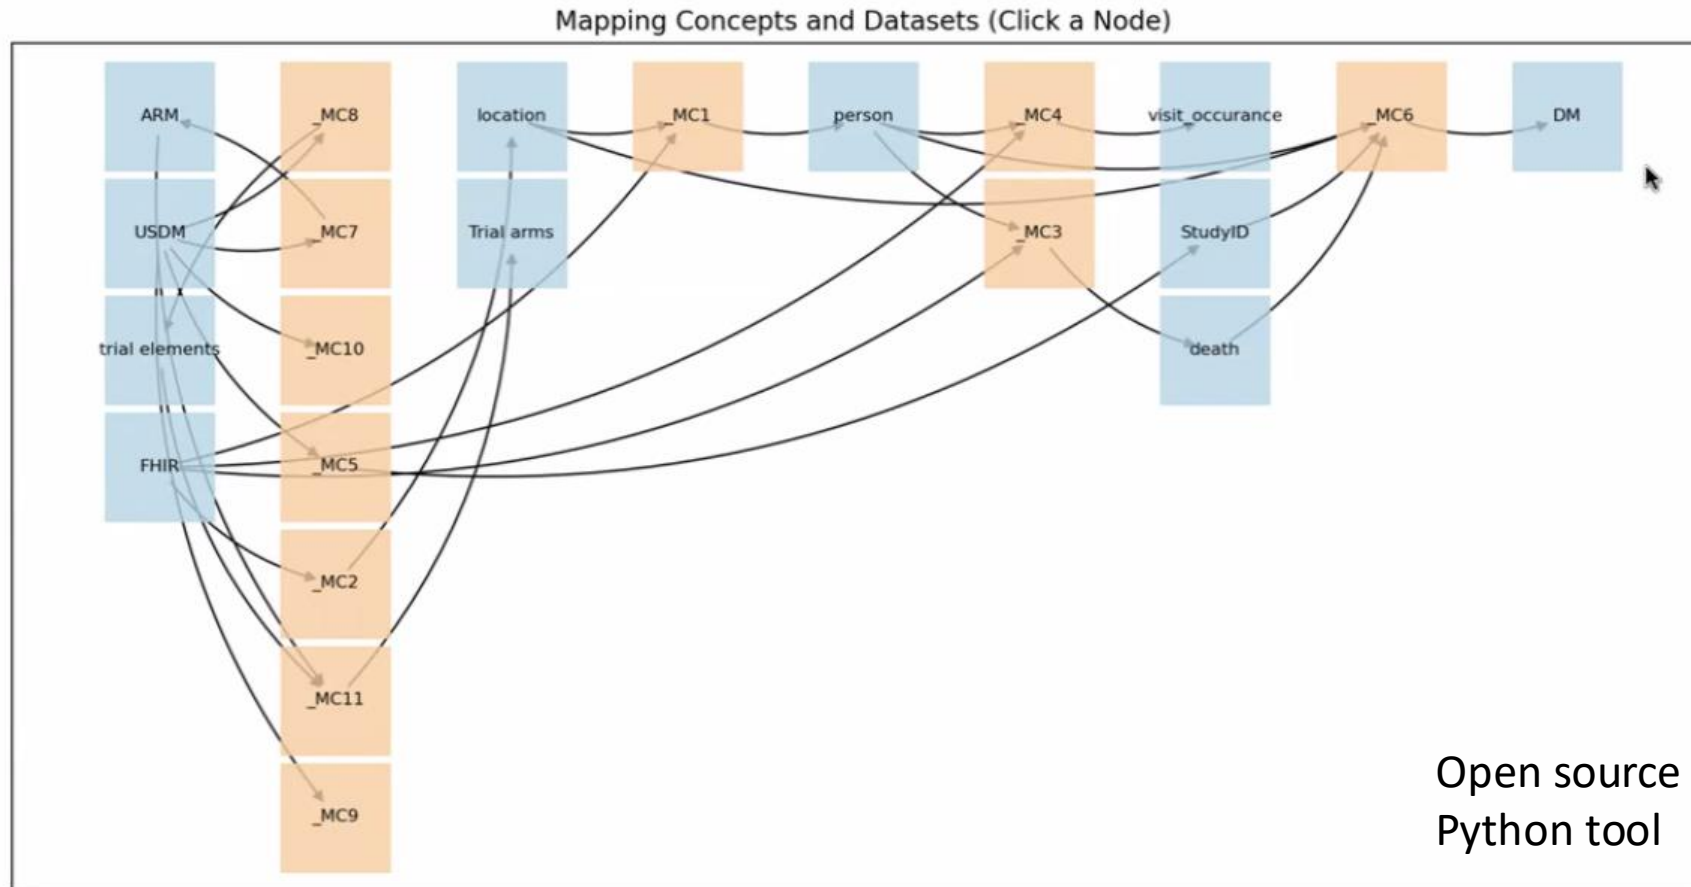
Mapping Concepts and Datasets (Click a Node)

ARM
_MC8
location
_MC1
person
_MC4
visit_occurance
_MC6
DM
USDM
_MC7
Trial arms
_MC3
StudyID
trial elements
_MC10
death
FHIR
_MC5
_MC2
_MC11
_MC9

Open source Python tool